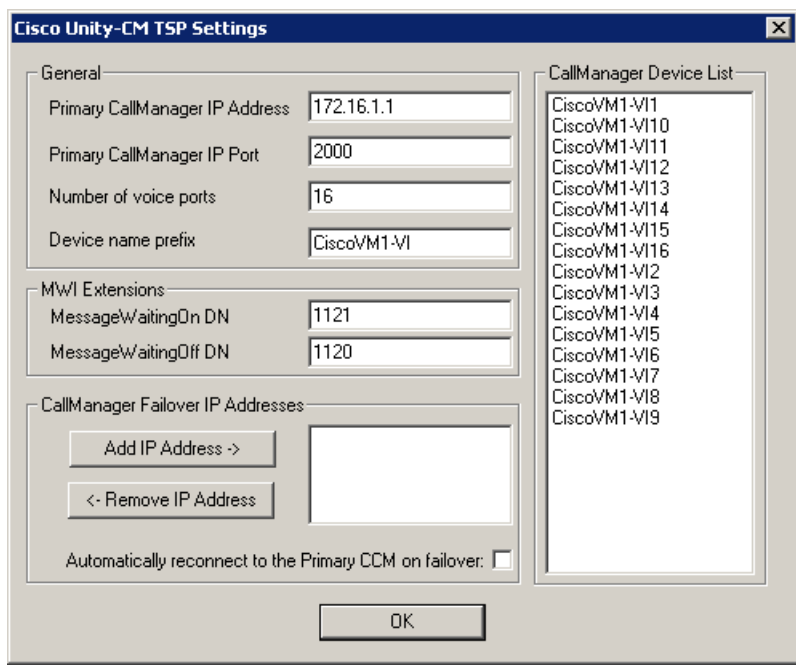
Cisco Unity-CM TSP Settings

General

Primary CallManager IP Address 172.16.1.1

Primary CallManager IP Port 2000

Number of voice ports 16

Device name prefix CiscoVM1-VI

MWI Extensions

MessageWaitingOn DN 1121

MessageWaitingOff DN 1120

CallManager Failover IP Addresses

Add IP Address ->

<- Remove IP Address

Automatically reconnect to the Primary CCM on failover:

CallManager Device List

CiscoVM1-VI1
CiscoVM1-VI10
CiscoVM1-VI11
CiscoVM1-VI12
CiscoVM1-VI13
CiscoVM1-VI14
CiscoVM1-VI15
CiscoVM1-VI16
CiscoVM1-VI2
CiscoVM1-VI3
CiscoVM1-VI4
CiscoVM1-VI5
CiscoVM1-VI6
CiscoVM1-VI7
CiscoVM1-VI8
CiscoVM1-VI9

OK